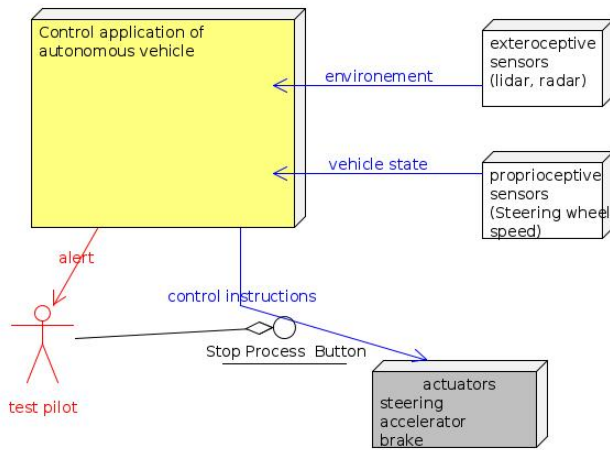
Control application of autonomous vehicle

exteroceptive sensors (lidar, radar)

environement

vehicle state

proprioceptive sensors (Steering wheel speed)

alert

control instructions

test pilot

Stop Process Button

actuators
steering
accelerator
brake